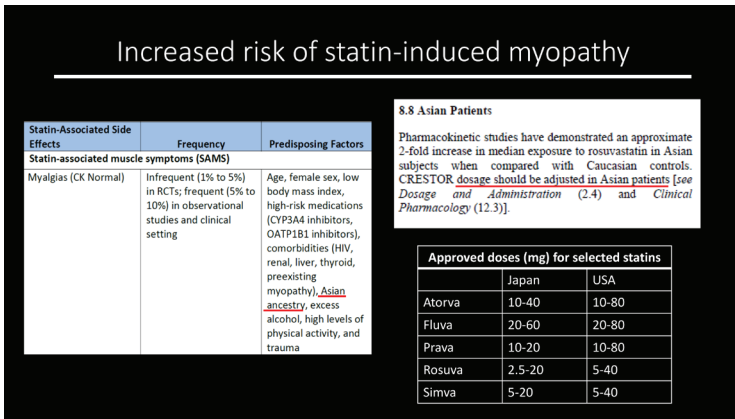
Increased risk of statin-induced myopathy

| Statin-Associated Side Effects | Frequency | Predisposing Factors |
|---|---|---|
| Statin-associated muscle symptoms (SAMS) | | |
| Myalgias (CK Normal) | Infrequent (1% to 5%) in RCTs; frequent (5% to 10%) in observational studies and clinical setting | Age, female sex, low body mass index, high-risk medications (CYP3A4 inhibitors, OATP1B1 inhibitors), comorbidities (HIV, renal, liver, thyroid, preexisting myopathy), Asian ancestry, excess alcohol, high levels of physical activity, and trauma |

8.8 Asian Patients

Pharmacokinetic studies have demonstrated an approximate 2-fold increase in median exposure to rosuvastatin in Asian subjects when compared with Caucasian controls. CRESTOR dosage should be adjusted in Asian patients [see Dosage and Administration (2.4) and Clinical Pharmacology (12.3)].

| Approved doses (mg) for selected statins | | |
|---|---|---|
| | Japan | USA |
| Atorva | 10-40 | 10-80 |
| Fluva | 20-60 | 20-80 |
| Prava | 10-20 | 10-80 |
| Rosuva | 2.5-20 | 5-40 |
| Simva | 5-20 | 5-40 |